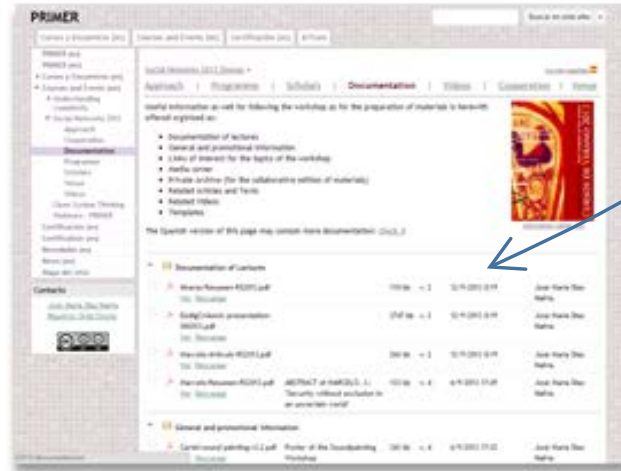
PRIMER

Cursos y Encuentros (es) | Courses and Events (en) | Certificación (es) | Archivo

Social Networks 2011 Design

Approach | Programme | Scholars | Documentation | Videos | Cooperation | Venue

Useful information as well for following the workshop as for the preparation of materials is herewith offered organised as:

Documentation of lectures
General and promotional information
Links of interest for the topics of the workshop
Media corner
Private archive (for the collaborative edition of materials)
Related articles and Texts
Related Videos
Templates

The Spanish version of this page may contain more documentation: Check it

Documentation of Lectures

Alvarez-Resumen-RSD11.pdf

Godfrey-presentation-SN2011.pdf

Marcelo-Article-RSD11.pdf

Marcelo-Resumen-RSD11.pdf | ABSTRACT of MARCELO, J.: "Security without exclusion in an uncertain world"

General and promotional information

Poster of the Soundpainting Workshop

Contacts

José María Díaz Nafría

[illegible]